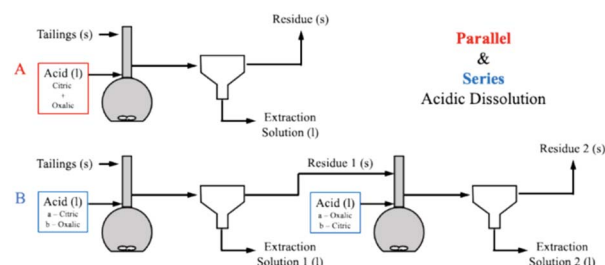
Tailings (s)

Residue (s)

A

Acid (l)
Citric
+
Oxalic

Extraction
Solution (l)

Parallel
&
Series
Acidic Dissolution

Residue 2 (s)

Tailings (s)

Residue 1 (s)

B

Acid (l)
a – Citric
b – Oxalic

Acid (l)
a – Oxalic
b – Citric

Extraction
Solution 1 (l)

Extraction
Solution 2 (l)